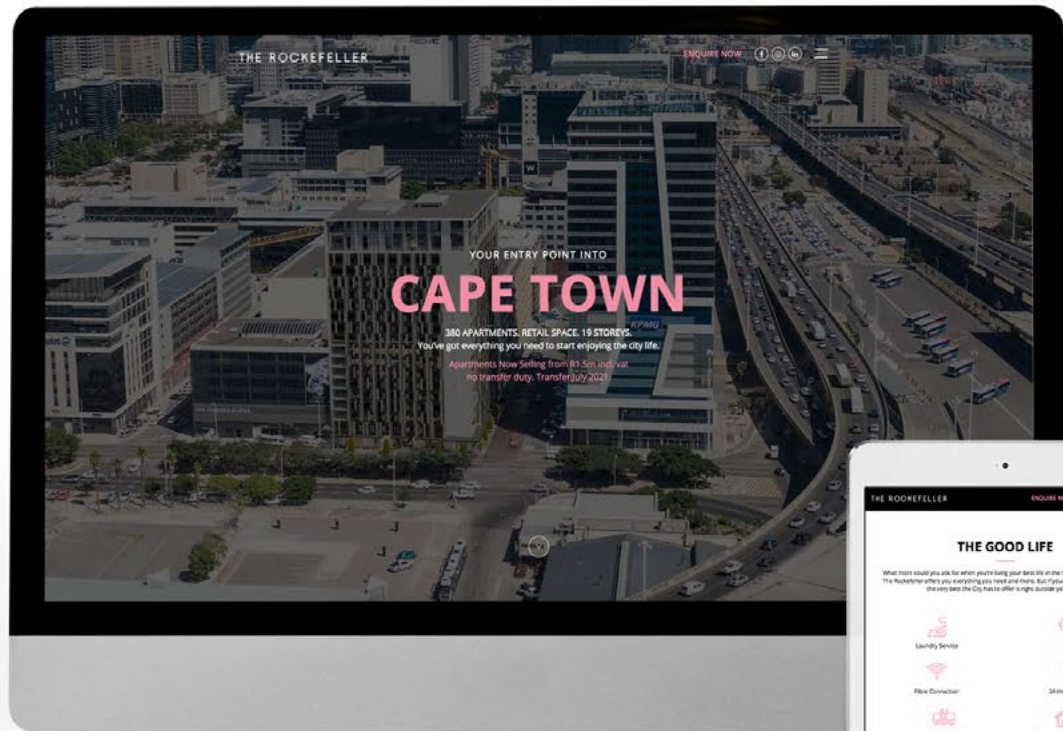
THE ROCKEFELLER

ENQUIRE NOW

YOUR ENTRY POINT INTO

CAPE TOWN

380 APARTMENTS. RETAIL SPACE. 19 STOREYS.
You've got everything you need to start enjoying the city life.

Apartments Now Selling from R1.5m incl. vat
no transfer duty. Transfer July 2021

KPMG

THE ROCKEFELLER

ENQUIRE N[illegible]

THE GOOD LIFE

What more could you ask for when you're living your best life in the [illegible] The Rockefeller offers you everything you need and more. But if you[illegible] the very best the City has to offer is right outside yo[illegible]

Laundry Service

Fibre Connection

24-ho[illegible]